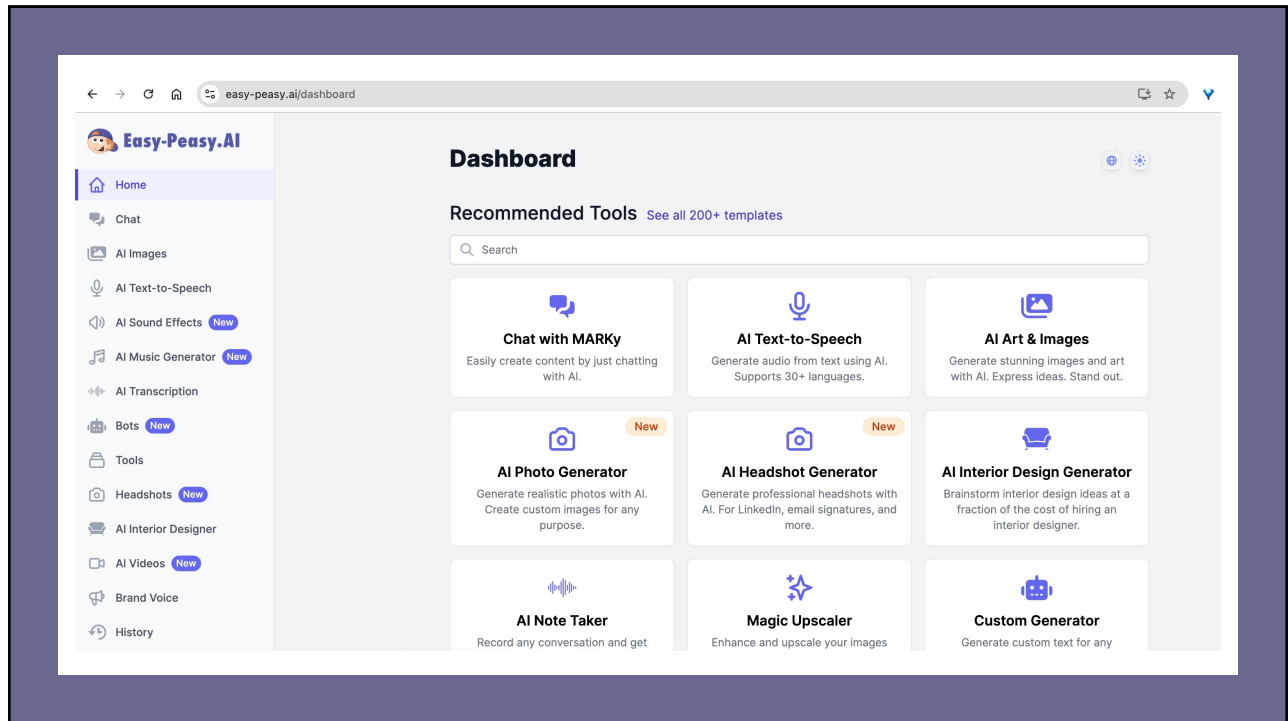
easy-peasy.ai/dashboard

Easy-Peasy.AI

Home
Chat
AI Images
AI Text-to-Speech
AI Sound Effects New
AI Music Generator New
AI Transcription
Bots New
Tools
Headshots New
AI Interior Designer
AI Videos New
Brand Voice
History

Dashboard

Recommended Tools See all 200+ templates

Search

Chat with MARKy
Easily create content by just chatting with AI.

AI Text-to-Speech
Generate audio from text using AI. Supports 30+ languages.

AI Art & Images
Generate stunning images and art with AI. Express ideas. Stand out.

New
AI Photo Generator
Generate realistic photos with AI. Create custom images for any purpose.

New
AI Headshot Generator
Generate professional headshots with AI. For LinkedIn, email signatures, and more.

AI Interior Design Generator
Brainstorm interior design ideas at a fraction of the cost of hiring an interior designer.

AI Note Taker
Record any conversation and get

Magic Upscaler
Enhance and upscale your images

Custom Generator
Generate custom text for any